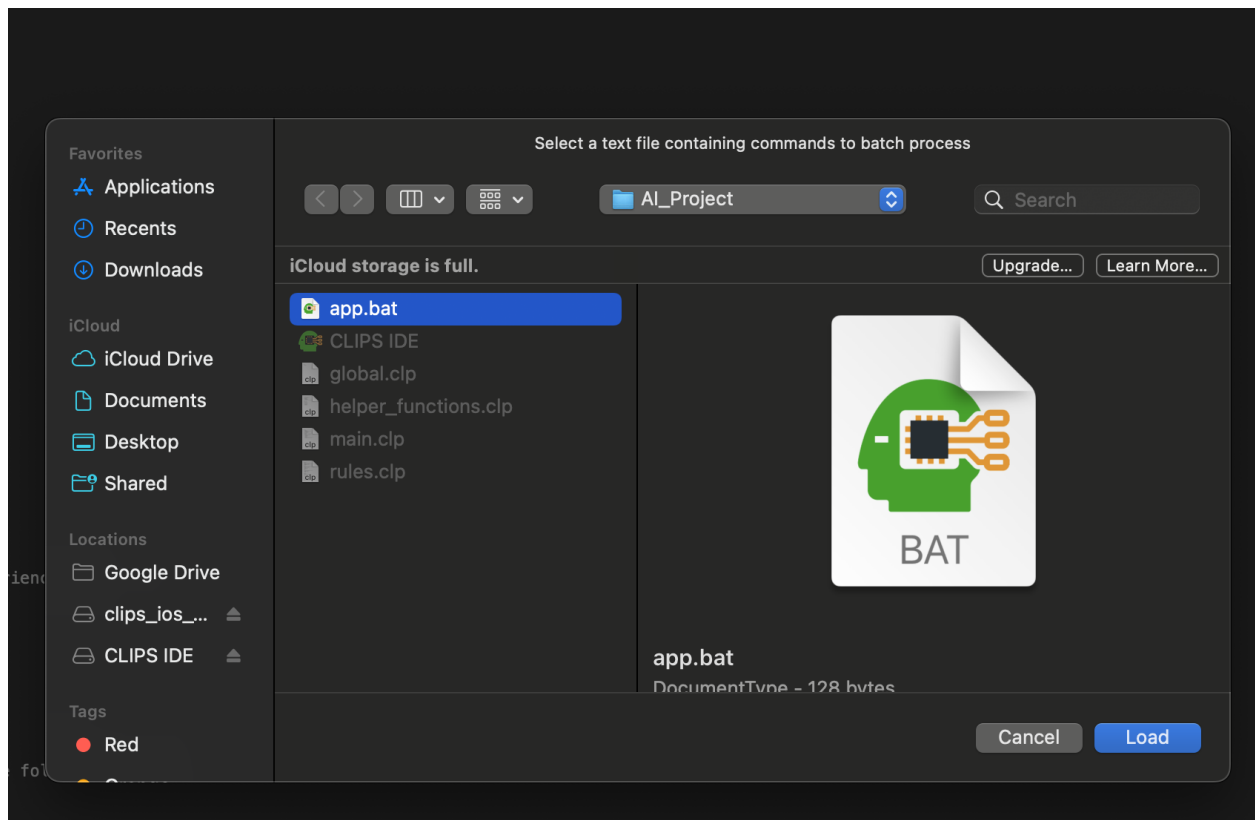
Favorites
Applications
Recents
Downloads

iCloud
iCloud Drive
Documents
Desktop
Shared

Locations
Google Drive
clips_ios_...
CLIPS IDE

Tags
Red
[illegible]

Select a text file containing commands to batch process

AI_Project

Search

iCloud storage is full.
Upgrade...
Learn More...

app.bat
CLIPS IDE
global.clp
helper_functions.clp
main.clp
rules.clp

BAT

app.bat
DocumentType - 128 bytes

Cancel
Load

rienc
fol